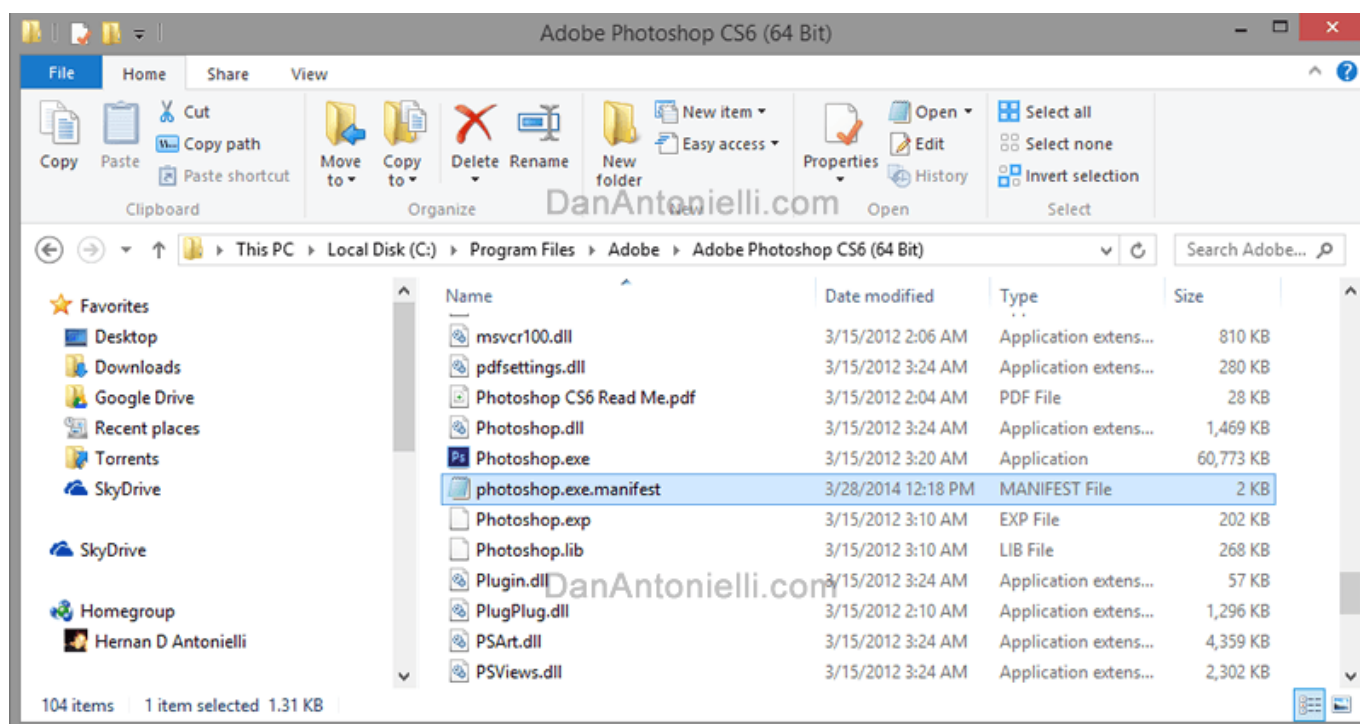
Adobe Photoshop CS6 (64 Bit)

File Home Share View

Copy Paste Cut Copy path Paste shortcut Clipboard

Move to Copy to Delete Rename Organize

New folder New item Easy access New

Properties Open Edit History Open

Select all Select none Invert selection Select

DanAntonielli.com

This PC › Local Disk (C:) › Program Files › Adobe › Adobe Photoshop CS6 (64 Bit)

Search Adobe...

Favorites
Desktop
Downloads
Google Drive
Recent places
Torrents
SkyDrive

SkyDrive

Homegroup
Hernan D Antonielli

| Name | Date modified | Type | Size |
|---|---|---|---|
| msvcr100.dll | 3/15/2012 2:06 AM | Application extens... | 810 KB |
| pdfsettings.dll | 3/15/2012 3:24 AM | Application extens... | 280 KB |
| Photoshop CS6 Read Me.pdf | 3/15/2012 2:04 AM | PDF File | 28 KB |
| Photoshop.dll | 3/15/2012 3:24 AM | Application extens... | 1,469 KB |
| Photoshop.exe | 3/15/2012 3:20 AM | Application | 60,773 KB |
| photoshop.exe.manifest | 3/28/2014 12:18 PM | MANIFEST File | 2 KB |
| Photoshop.exp | 3/15/2012 3:10 AM | EXP File | 202 KB |
| Photoshop.lib | 3/15/2012 3:10 AM | LIB File | 268 KB |
| Plugin.dll | 3/15/2012 3:24 AM | Application extens... | 57 KB |
| PlugPlug.dll | 3/15/2012 2:10 AM | Application extens... | 1,296 KB |
| PSArt.dll | 3/15/2012 3:24 AM | Application extens... | 4,359 KB |
| PSViews.dll | 3/15/2012 3:24 AM | Application extens... | 2,302 KB |

DanAntonielli.com

104 items 1 item selected 1.31 KB